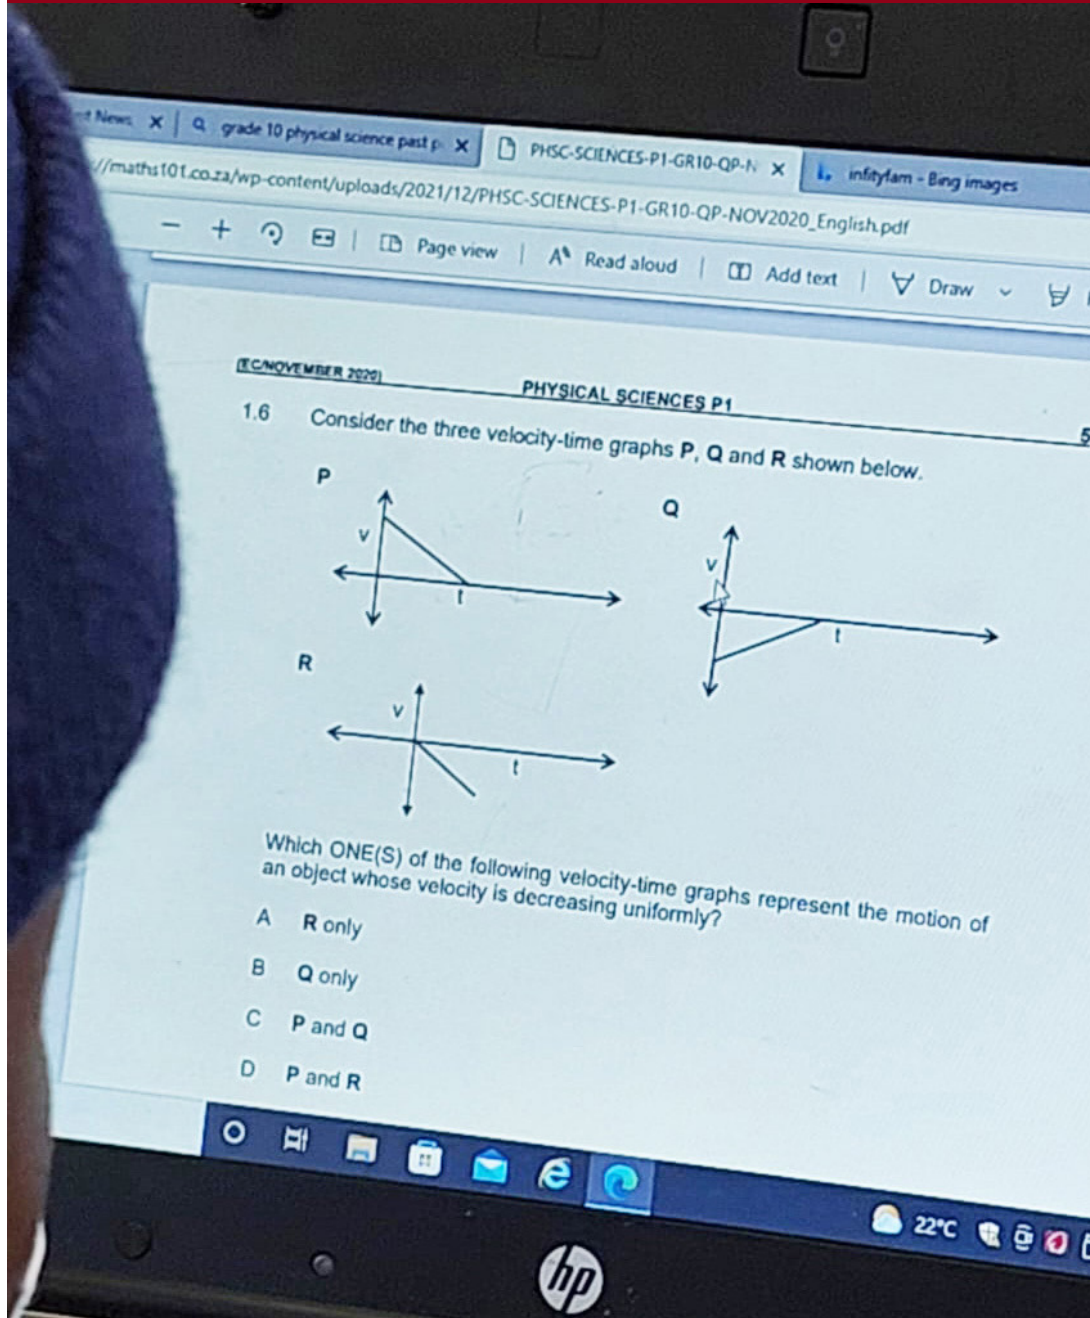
t News ✕ | grade 10 physical science past p ✕ | PHSC-SCIENCES-P1-GR10-QP-N ✕ | infityfam - Bing images

//maths101.co.za/wp-content/uploads/2021/12/PHSC-SCIENCES-P1-GR10-QP-NOV2020_English.pdf

— + | Page view | Read aloud | Add text | Draw

(EC/NOVEMBER 2020) PHYSICAL SCIENCES P1 5

1.6 Consider the three velocity-time graphs P, Q and R shown below.

P

v

t

Q

v

t

R

v

t

Which ONE(S) of the following velocity-time graphs represent the motion of an object whose velocity is decreasing uniformly?

A R only

B Q only

C P and Q

D P and R

22°C

hp